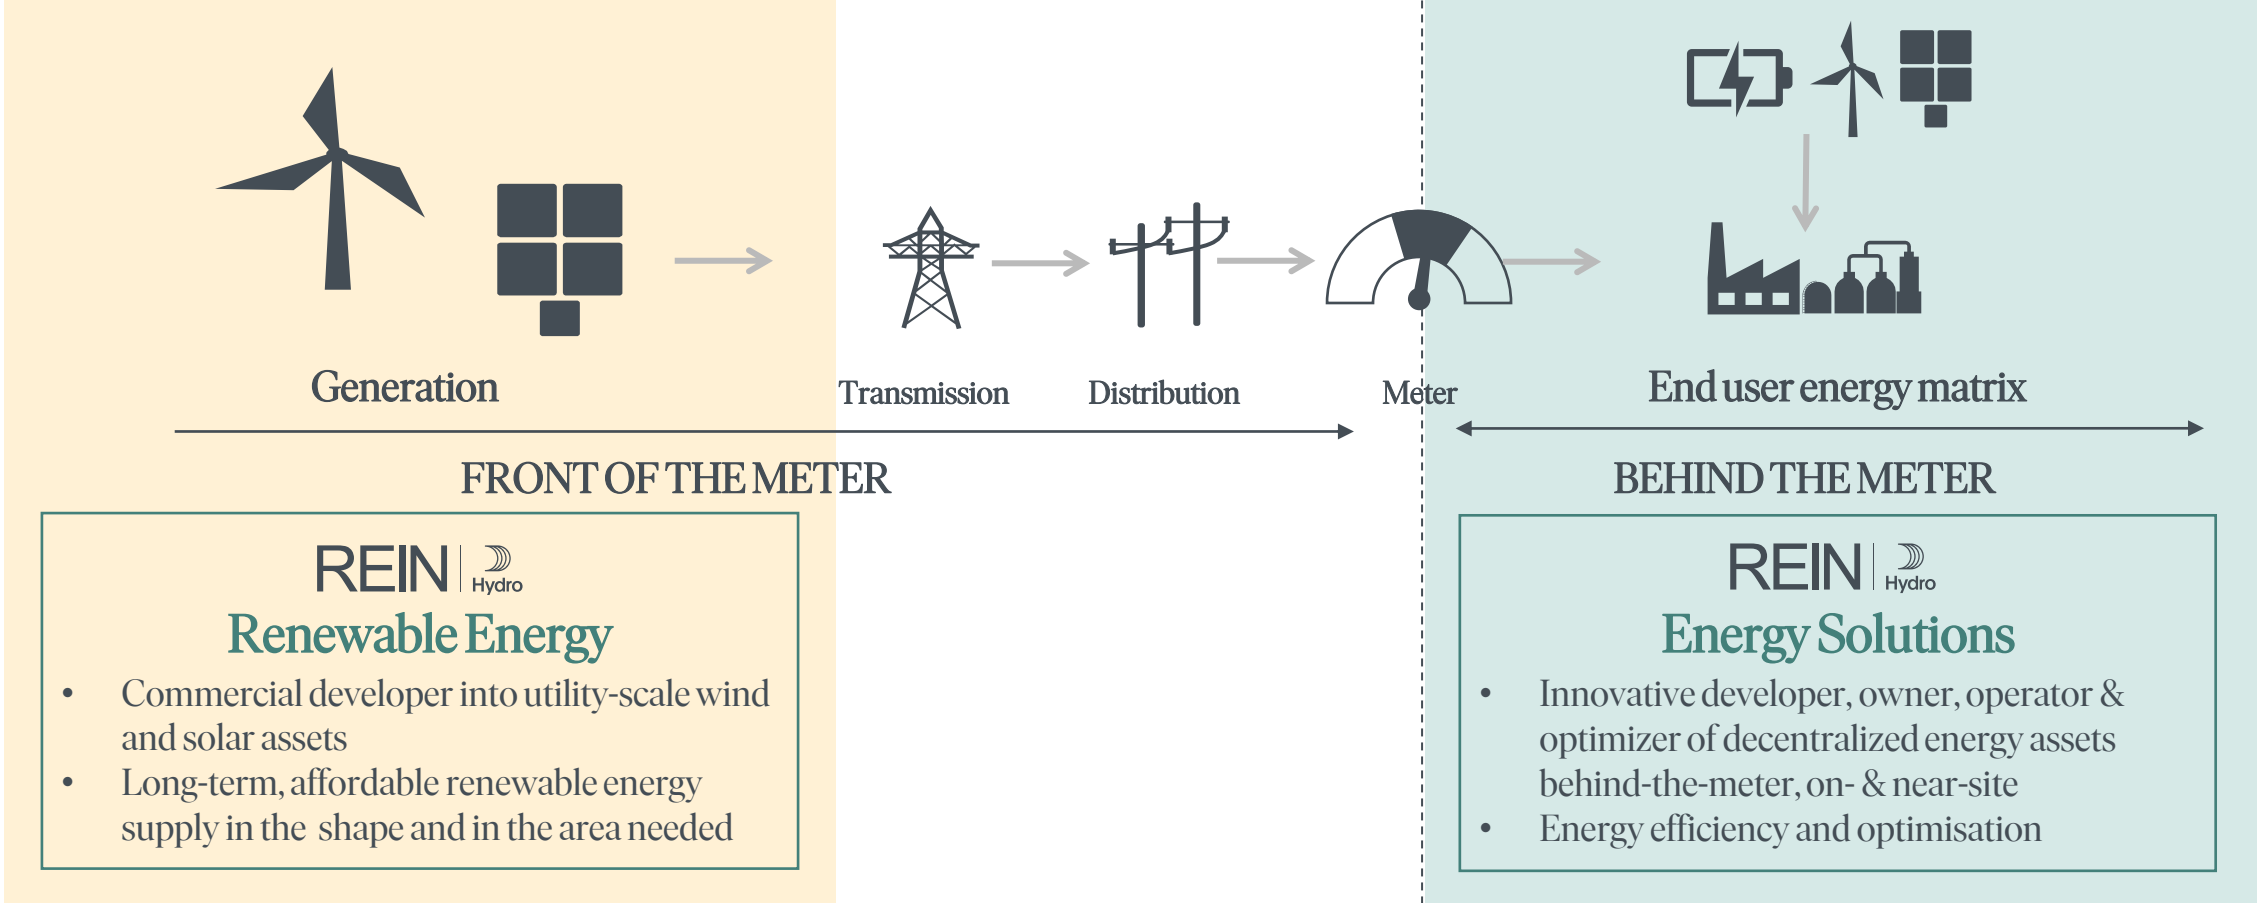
Generation

Transmission

Distribution

Meter

End user energy matrix

FRONT OF THE METER

BEHIND THE METER

REIN Hydro
Renewable Energy
• Commercial developer into utility-scale wind and solar assets
• Long-term, affordable renewable energy supply in the shape and in the area needed

REIN Hydro
Energy Solutions
• Innovative developer, owner, operator & optimizer of decentralized energy assets behind-the-meter, on- & near-site
• Energy efficiency and optimisation